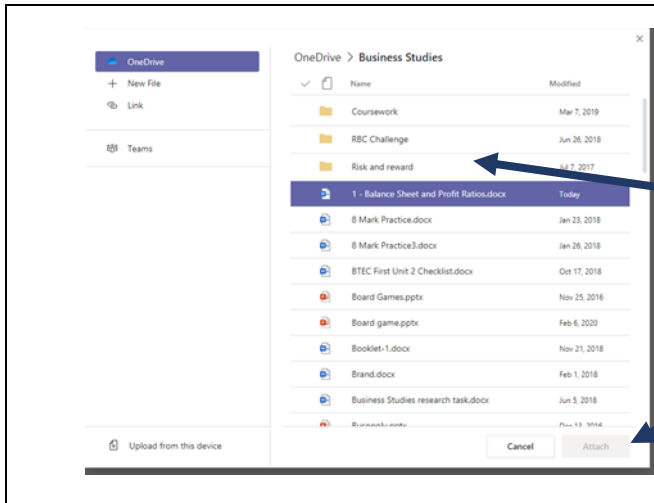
OneDrive
+ New File
Link
Teams
Upload from this device

OneDrive > Business Studies

| Name | Modified |
|---|---|
| Coursework | Mar 7, 2019 |
| RBC Challenge | Jun 26, 2018 |
| Risk and reward | Jul 7, 2017 |
| 1 - Balance Sheet and Profit Ratios.docx | Today |
| 8 Mark Practice.docx | Jan 23, 2018 |
| 8 Mark Practice3.docx | Jan 26, 2018 |
| BTEC First Unit 2 Checklist.docx | Oct 17, 2018 |
| Board Games.pptx | Nov 25, 2016 |
| Board game.pptx | Feb 6, 2020 |
| Booklet-1.docx | Nov 21, 2018 |
| Brand.docx | Feb 1, 2018 |
| Business Studies research task.docx | Jun 5, 2018 |
| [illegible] | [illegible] |

Cancel
Attach